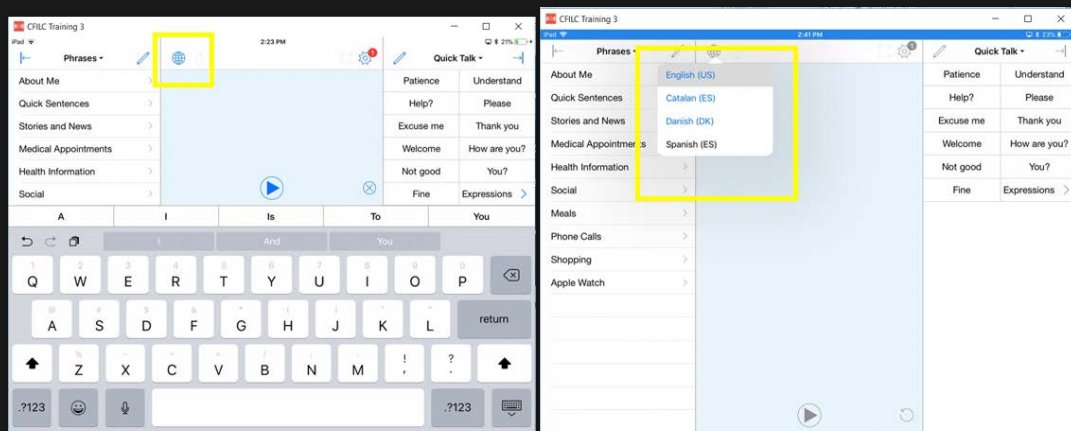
CFILC Training 3

iPad

2:23 PM

21%

Phrases

Quick Talk

About Me

Quick Sentences

Stories and News

Medical Appointments

Health Information

Social

Patience | Understand
Help? | Please
Excuse me | Thank you
Welcome | How are you?
Not good | You?
Fine | Expressions

A | I | Is | To | You

I | And | You

1 2 3 4 5 6 7 8 9 0
Q W E R T Y U I O P

A S D F G H J K L return

Z X C V B N M ! ?

.?123 .?123

CFILC Training 3

iPad

2:41 PM

23%

Phrases

Quick Talk

About Me

Quick Sentences

Stories and News

Medical Appointments

Health Information

Social

Meals

Phone Calls

Shopping

Apple Watch

English (US)

Catalan (ES)

Danish (DK)

Spanish (ES)

Patience | Understand
Help? | Please
Excuse me | Thank you
Welcome | How are you?
Not good | You?
Fine | Expressions